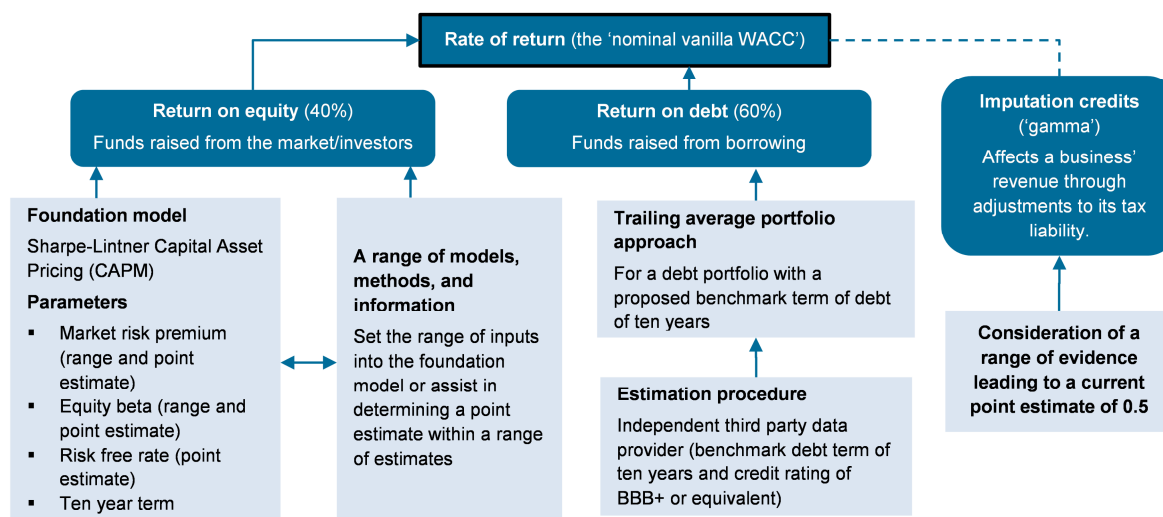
Rate of return (the 'nominal vanilla WACC')

Return on equity (40%)
Funds raised from the market/investors

Return on debt (60%)
Funds raised from borrowing

Imputation credits ('gamma')
Affects a business' revenue through adjustments to its tax liability.

Foundation model
Sharpe-Lintner Capital Asset Pricing (CAPM)
Parameters
▪ Market risk premium (range and point estimate)
▪ Equity beta (range and point estimate)
▪ Risk free rate (point estimate)
▪ Ten year term

A range of models, methods, and information
Set the range of inputs into the foundation model or assist in determining a point estimate within a range of estimates

Trailing average portfolio approach
For a debt portfolio with a proposed benchmark term of debt of ten years

Estimation procedure
Independent third party data provider (benchmark debt term of ten years and credit rating of BBB+ or equivalent)

Consideration of a range of evidence leading to a current point estimate of 0.5